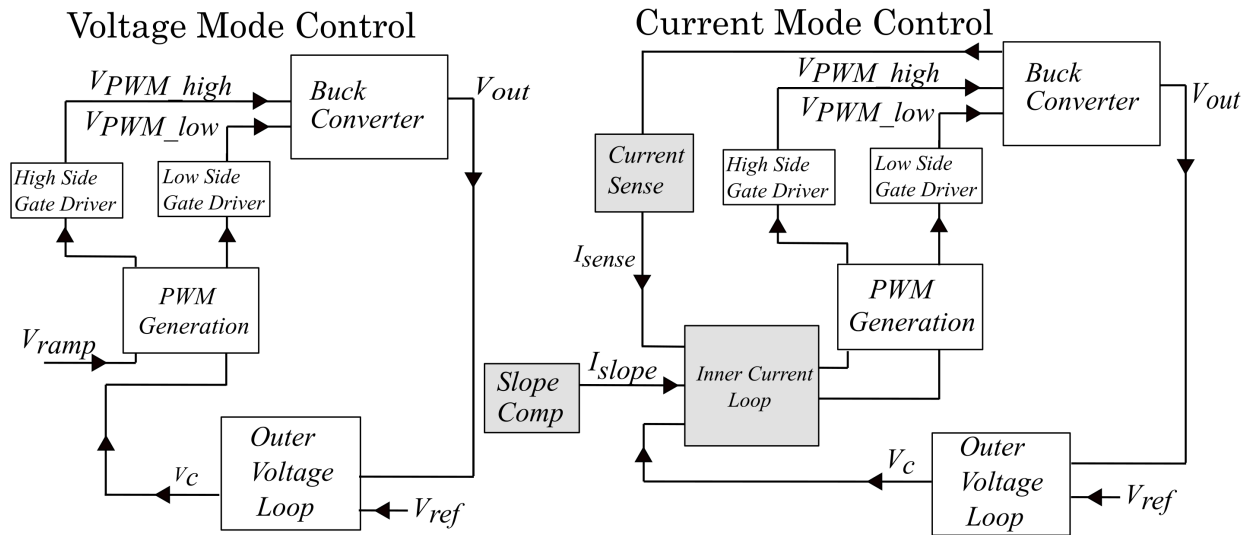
Voltage Mode Control

$V_{PWM\_high}$

$V_{PWM\_low}$

Buck Converter

$V_{out}$

High Side Gate Driver

Low Side Gate Driver

PWM Generation

$V_{ramp}$

$V_c$

Outer Voltage Loop

$V_{ref}$

Current Mode Control

$V_{PWM\_high}$

$V_{PWM\_low}$

Buck Converter

$V_{out}$

Current Sense

High Side Gate Driver

Low Side Gate Driver

$I_{sense}$

PWM Generation

Slope Comp

$I_{slope}$

Inner Current Loop

$V_c$

Outer Voltage Loop

$V_{ref}$